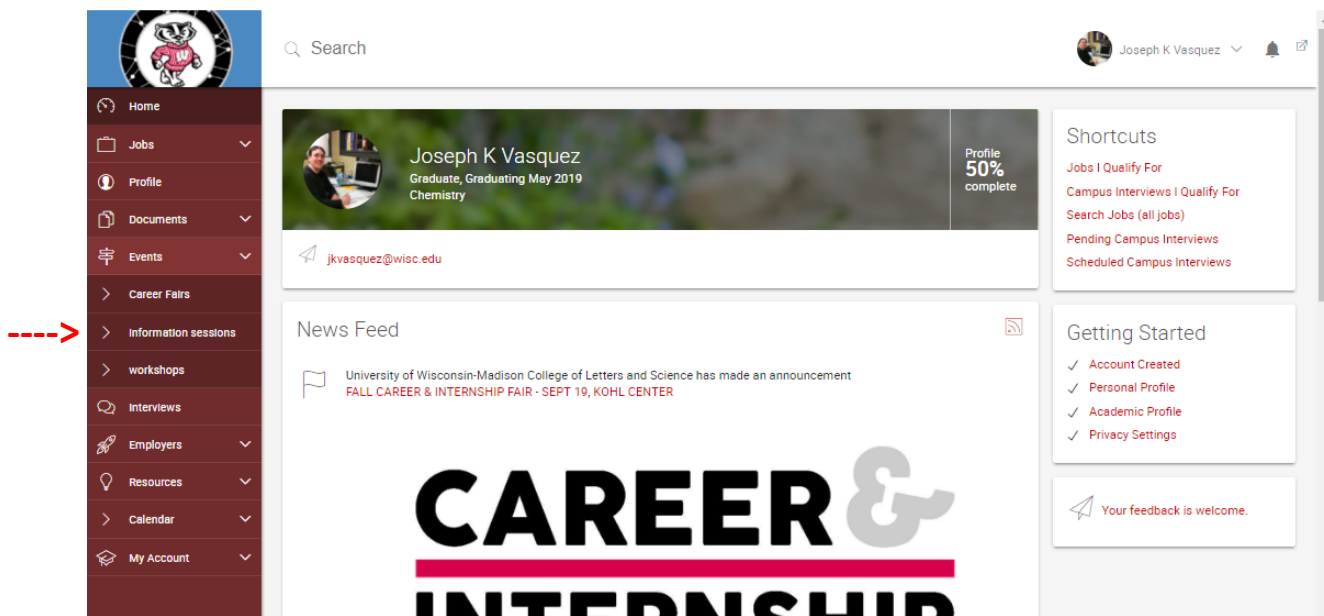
Search

Joseph K Vasquez

Home
Jobs
Profile
Documents
Events
Career Fairs
Information sessions
workshops
Interviews
Employers
Resources
Calendar
My Account

Joseph K Vasquez
Graduate, Graduating May 2019
Chemistry

Profile
50%
complete

jkvasquez@wisc.edu

News Feed

University of Wisconsin-Madison College of Letters and Science has made an announcement
FALL CAREER & INTERNSHIP FAIR - SEPT 19, KOHL CENTER

CAREER &
INTERNSHIP

Shortcuts
Jobs I Qualify For
Campus Interviews I Qualify For
Search Jobs (all jobs)
Pending Campus Interviews
Scheduled Campus Interviews

Getting Started
Account Created
Personal Profile
Academic Profile
Privacy Settings

Your feedback is welcome.